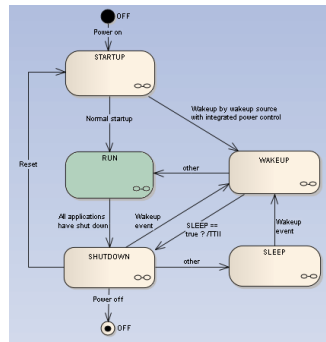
OFF

Power on

STARTUP

Normal startup

Wakeup by wakeup source with integrated power control

RUN

other

WAKEUP

Reset

All applications have shut down

Wakeup event

SLEEP == "true" ? /TTII

SHUTDOWN

other

SLEEP

Wakeup event

Power off

OFF